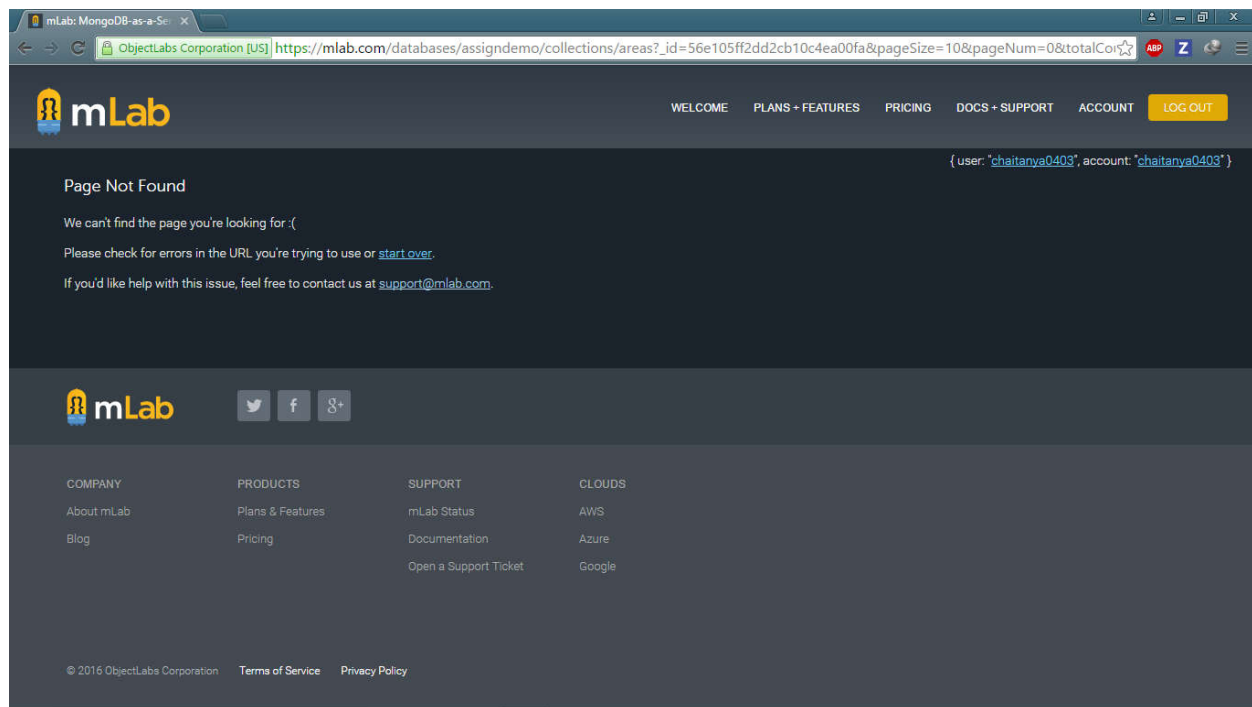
mLab: MongoDB-as-a-Se ×

ObjectLabs Corporation [US] https://mlab.com/databases/assigndemo/collections/areas?_id=56e105ff2dd2cb10c4ea00fa&pageSize=10&pageNum=0&totalCo

mLab

WELCOME PLANS + FEATURES PRICING DOCS + SUPPORT ACCOUNT LOG OUT

{ user: "chaitanya0403", account: "chaitanya0403" }

Page Not Found

We can't find the page you're looking for :(

Please check for errors in the URL you're trying to use or start over.

If you'd like help with this issue, feel free to contact us at support@mlab.com.

mLab

COMPANY
About mLab
Blog

PRODUCTS
Plans & Features
Pricing

SUPPORT
mLab Status
Documentation
Open a Support Ticket

CLOUDS
AWS
Azure
Google

© 2016 ObjectLabs Corporation Terms of Service Privacy Policy